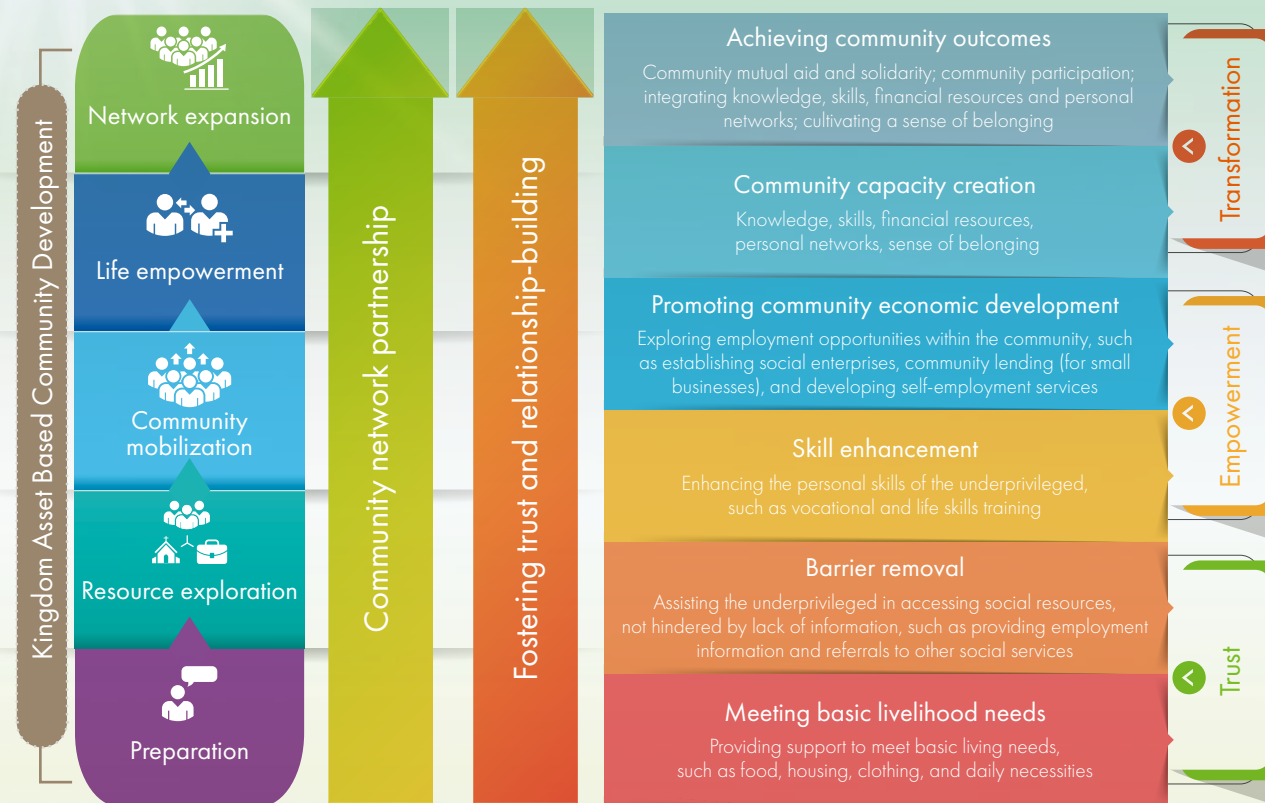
Kingdom Asset Based Community Development

Network expansion

Life empowerment

Community mobilization

Resource exploration

Preparation

Community network partnership

Fostering trust and relationship-building

Achieving community outcomes
Community mutual aid and solidarity; community participation; integrating knowledge, skills, financial resources and personal networks; cultivating a sense of belonging

Community capacity creation
Knowledge, skills, financial resources, personal networks, sense of belonging

Promoting community economic development
Exploring employment opportunities within the community, such as establishing social enterprises, community lending (for small businesses), and developing self-employment services

Skill enhancement
Enhancing the personal skills of the underprivileged, such as vocational and life skills training

Barrier removal
Assisting the underprivileged in accessing social resources, not hindered by lack of information, such as providing employment information and referrals to other social services

Meeting basic livelihood needs
Providing support to meet basic living needs, such as food, housing, clothing, and daily necessities

Transformation

Empowerment

Trust